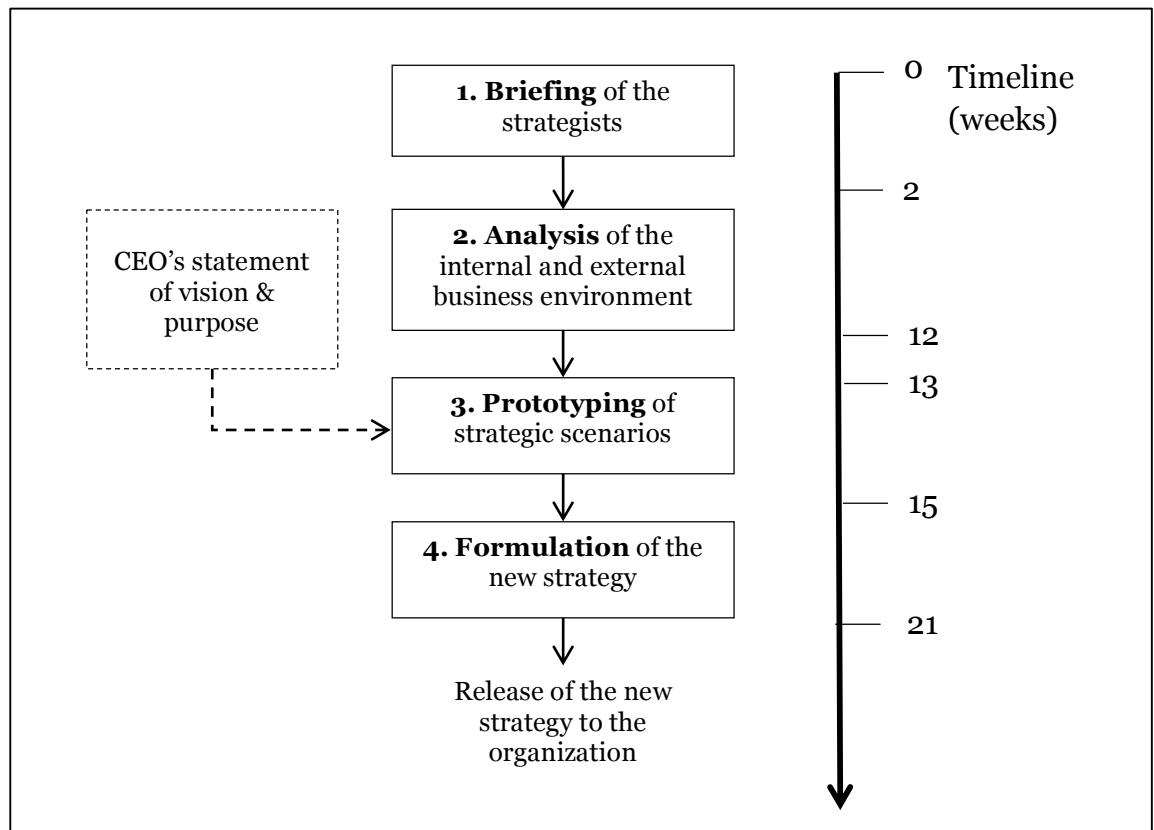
1. **Briefing** of the strategists

2. **Analysis** of the internal and external business environment

CEO's statement of vision & purpose

3. **Prototyping** of strategic scenarios

4. **Formulation** of the new strategy

Release of the new strategy to the organization

0 Timeline (weeks)

2

12

13

15

21